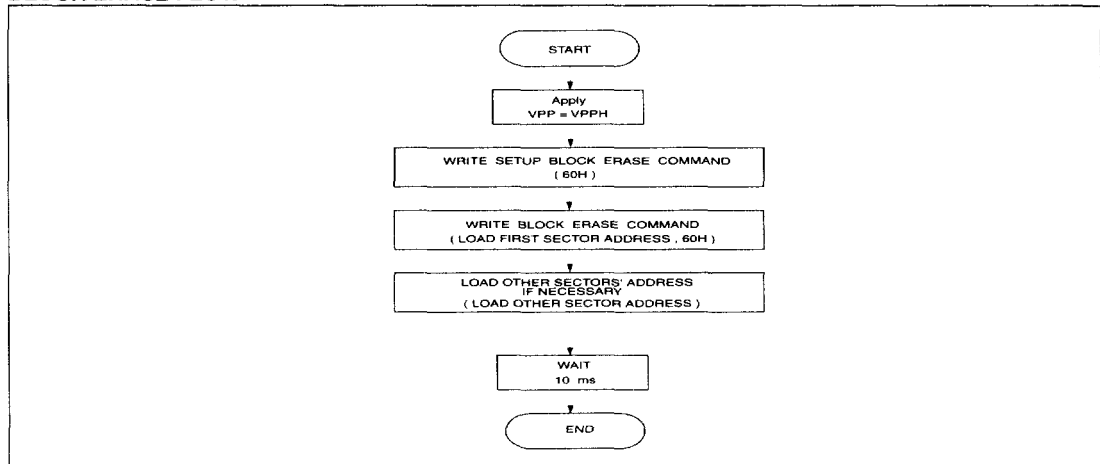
START

Apply
VPP = VPPH

WRITE SETUP BLOCK ERASE COMMAND
( 60H )

WRITE BLOCK ERASE COMMAND
( LOAD FIRST SECTOR ADDRESS , 60H )

LOAD OTHER SECTORS' ADDRESS
IF NECESSARY
( LOAD OTHER SECTOR ADDRESS )

WAIT
10 ms

END